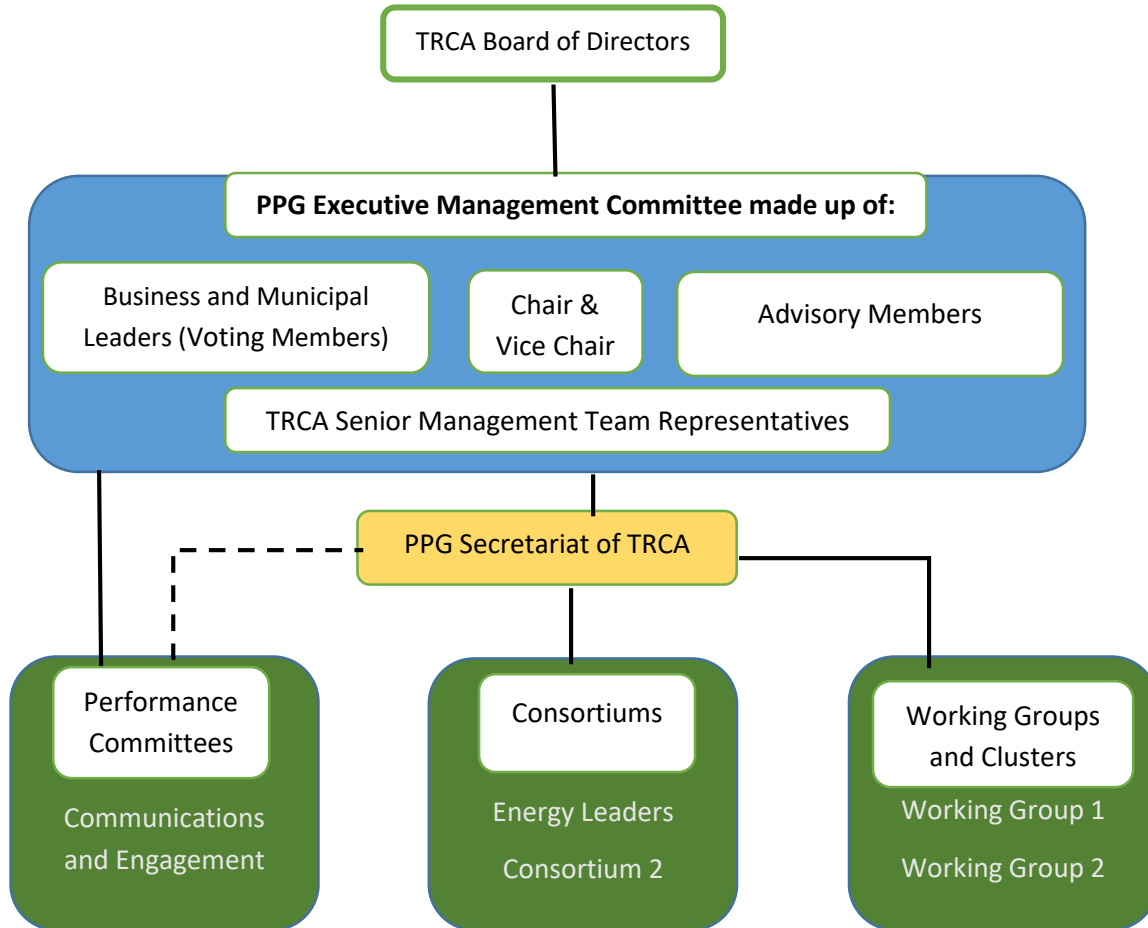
TRCA Board of Directors

PPG Executive Management Committee made up of:

Business and Municipal Leaders (Voting Members)

Chair & Vice Chair

Advisory Members

TRCA Senior Management Team Representatives

PPG Secretariat of TRCA

Performance Committees

Communications and Engagement

Consortiums

Energy Leaders

Consortium 2

Working Groups and Clusters

Working Group 1

Working Group 2